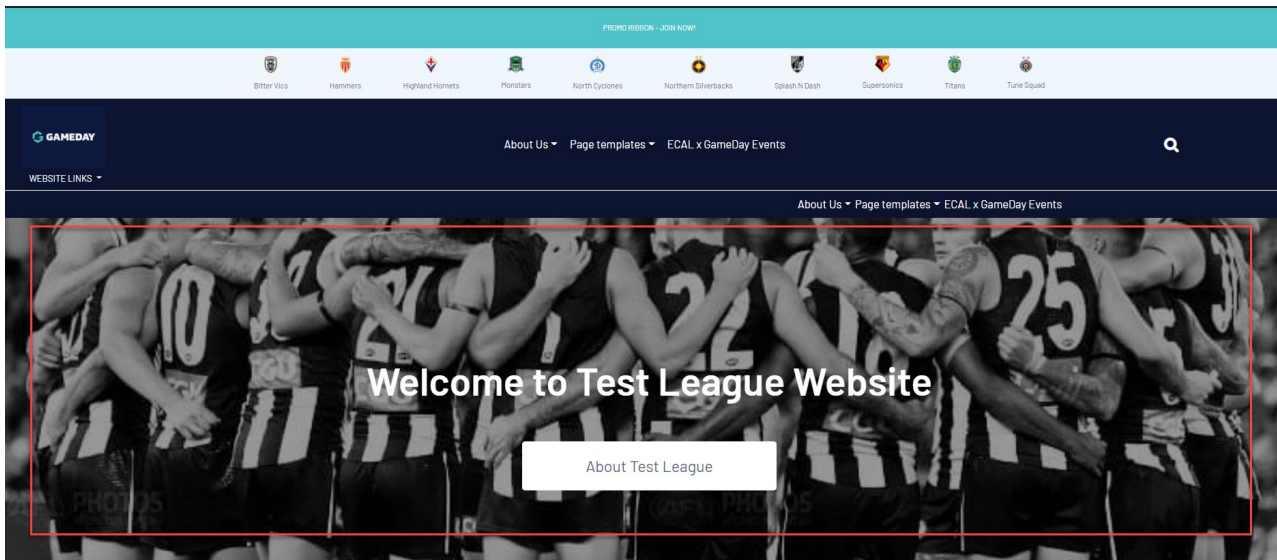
PROMO RIBBON - JOIN NOW!

Bitter Vics
Hammers
Highland Hornets
Monsters
North Cyclones
Northern Silverbacks
Splash N Dash
Supersonics
Titans
Tune Squad

GAMEDAY

WEBSITE LINKS

About Us
Page templates
ECAL x GameDay Events

About Us
Page templates
ECAL x GameDay Events

Welcome to Test League Website

About Test League